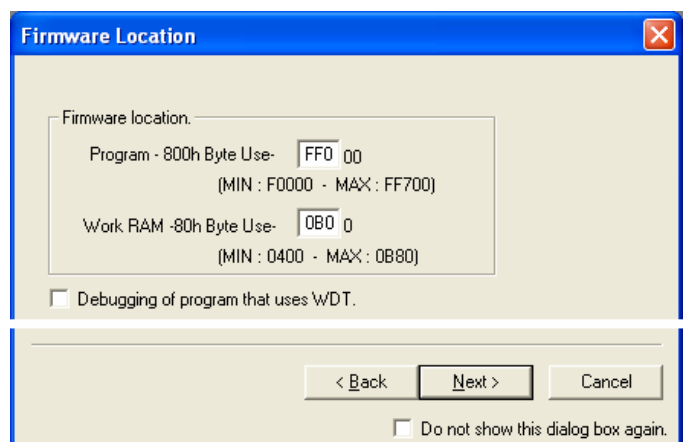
Firmware Location

Firmware location.

Program - 800h Byte Use- FF0 00
(MIN : F0000 - MAX : FF700)

Work RAM -80h Byte Use- 0B0 0
(MIN : 0400 - MAX : 0B80)

Debugging of program that uses WDT.

< Back
Next >
Cancel

Do not show this dialog box again.